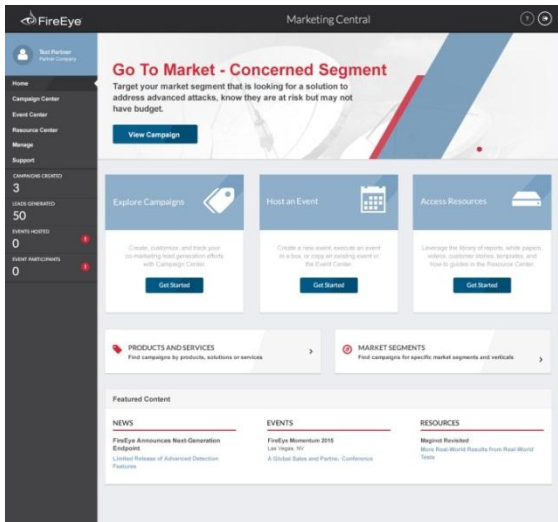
FireEye

Marketing Central

Test Partner
Partner Company

Home
Campaign Center
Event Center
Resource Center
Manage
Support

CAMPAIGNS CREATED
3
LEADS GENERATED
50
EVENTS HOSTED
0
EVENT PARTICIPANTS
0

Go To Market - Concerned Segment

Target your market segment that is looking for a solution to address advanced attacks, know they are at risk but may not have budget.

View Campaign

Explore Campaigns

Create, customize, and track your co-marketing lead generation efforts with Campaign Center.

Get Started

Host an Event

Create a new event, execute an event in a box, or copy an existing event in the Event Center.

Get Started

Access Resources

Leverage the library of reports, white papers, videos, customer stories, templates, and 'how to guides' in the Resource Center.

Get Started

PRODUCTS AND SERVICES
Find campaigns by products, solutions or services

MARKET SEGMENTS
Find campaigns for specific market segments and verticals

Featured Content

NEWS
FireEye Announces Next-Generation Endpoint
Limited Release of Advanced Detection Features

EVENTS
FireEye Momentum 2015
Las Vegas, NV
A Global Sales and Partner Conference

RESOURCES
Maginot Revisited
More Real-World Results from Real-World Tests